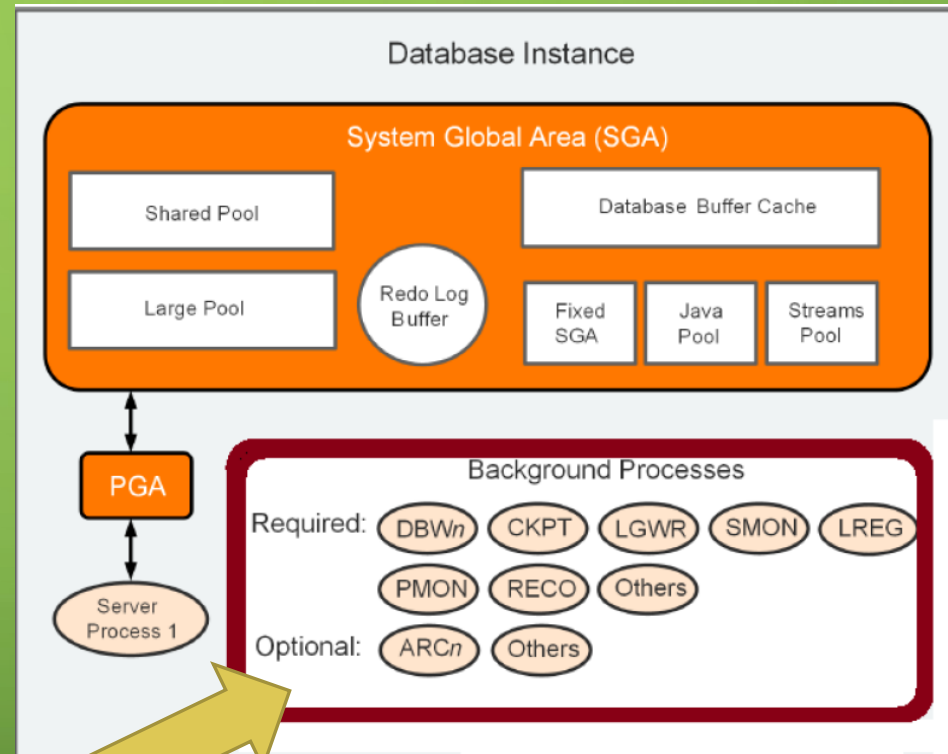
Database Instance

System Global Area (SGA)

Shared Pool

Database Buffer Cache

Large Pool

Redo Log Buffer

Fixed SGA

Java Pool

Streams Pool

PGA

Server Process 1

Background Processes

Required: DBWn CKPT LGWR SMON LREG

PMON RECO Others

Optional: ARCn Others